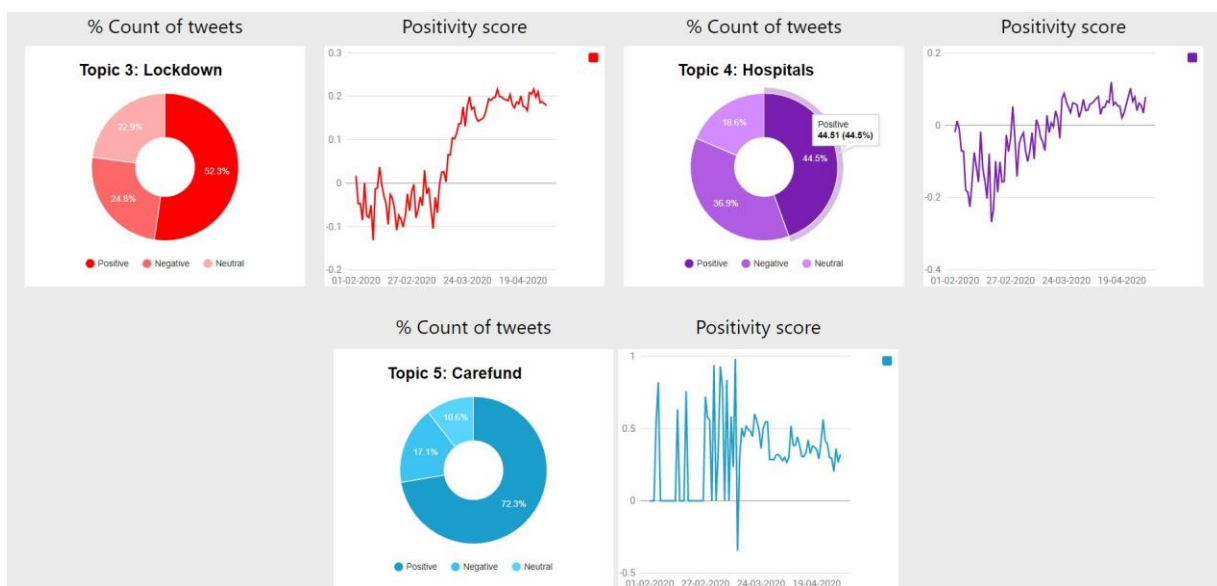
% Count of tweets

Topic 3: Lockdown

22.9%

52.3%

24.8%

Positive Negative Neutral

Positivity score

0.3

0.2

0.1

0

-0.1

-0.2

01-02-2020 27-02-2020 24-03-2020 19-04-2020

% Count of tweets

Topic 4: Hospitals

18.6%

Positive
44.51 (44.5%)

44.5%

36.9%

Positive Negative Neutral

Positivity score

0.2

0

-0.2

-0.4

01-02-2020 27-02-2020 24-03-2020 19-04-2020

% Count of tweets

Topic 5: Carefund

10.6%

17.1%

72.3%

Positive Negative Neutral

Positivity score

1

0.5

0

01-02-2020 27-02-2020 24-03-2020 19-04-2020